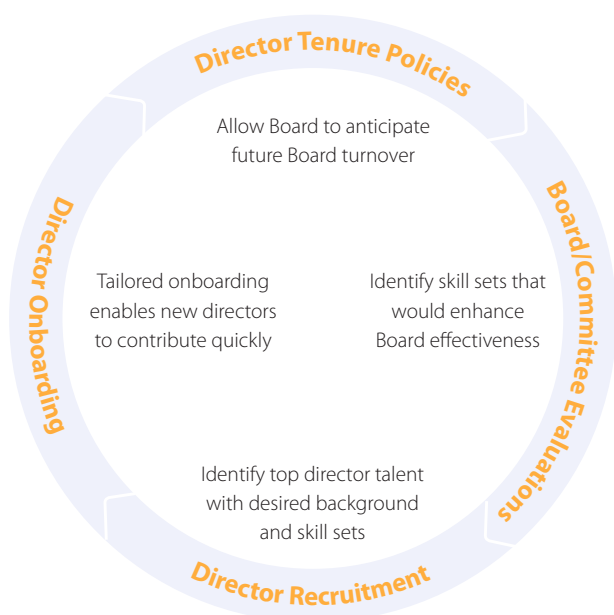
Director Tenure Policies

Allow Board to anticipate future Board turnover

Board/Committee Evaluations

Identify skill sets that would enhance Board effectiveness

Director Recruitment

Identify top director talent with desired background and skill sets

Director Onboarding

Tailored onboarding enables new directors to contribute quickly